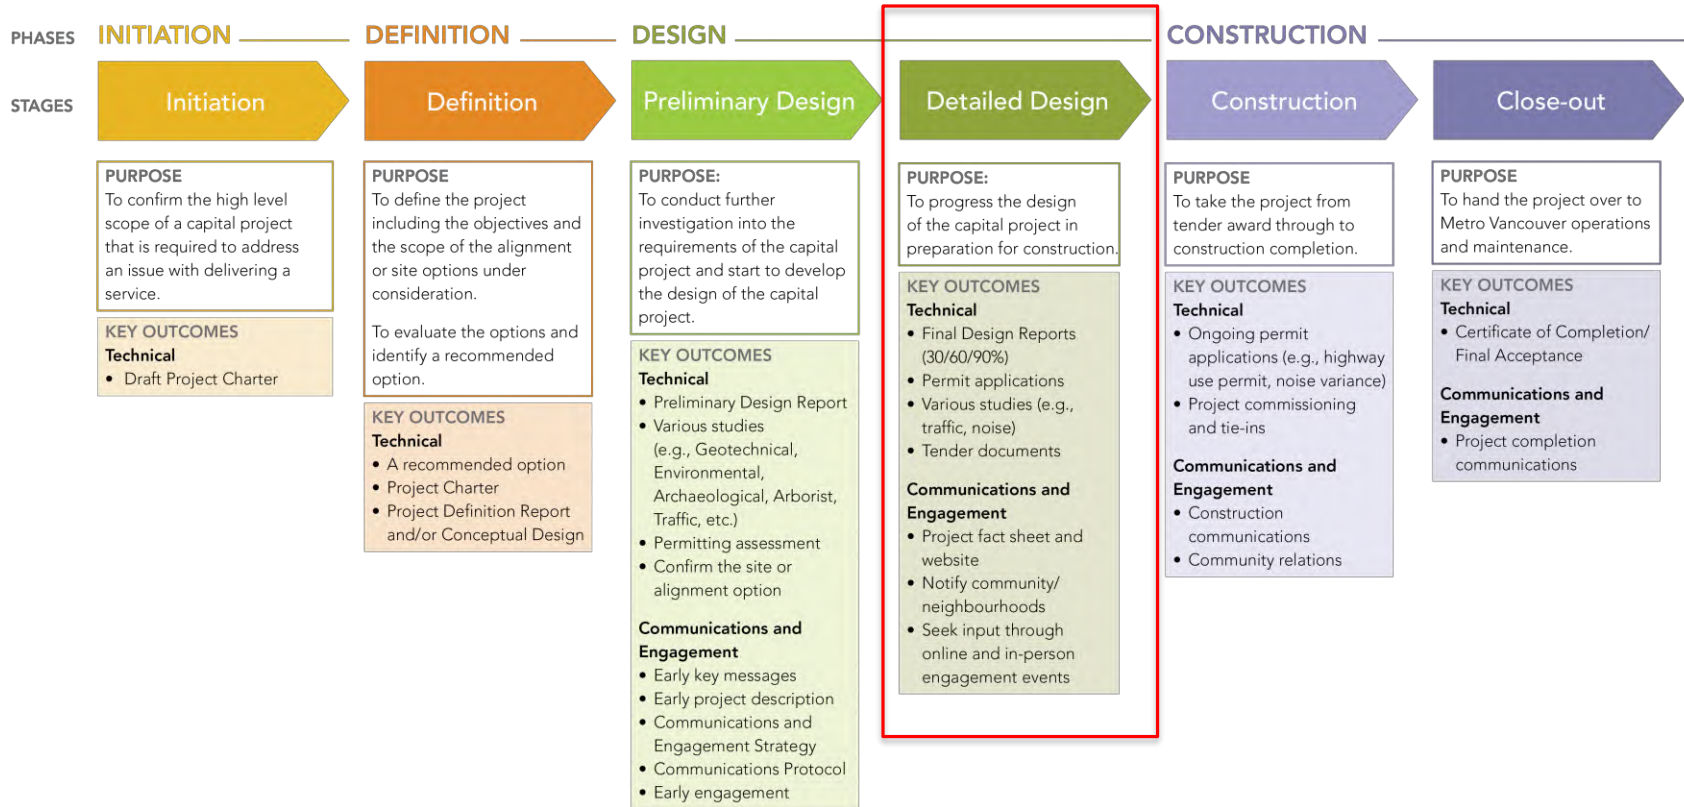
PHASES INITIATION DEFINITION DESIGN CONSTRUCTION

STAGES Initiation Definition Preliminary Design Detailed Design Construction Close-out

PURPOSE
To confirm the high level scope of a capital project that is required to address an issue with delivering a service.

KEY OUTCOMES
Technical
• Draft Project Charter

PURPOSE
To define the project including the objectives and the scope of the alignment or site options under consideration.

To evaluate the options and identify a recommended option.

KEY OUTCOMES
Technical
• A recommended option
• Project Charter
• Project Definition Report and/or Conceptual Design

PURPOSE:
To conduct further investigation into the requirements of the capital project and start to develop the design of the capital project.

KEY OUTCOMES
Technical
• Preliminary Design Report
• Various studies (e.g., Geotechnical, Environmental, Archaeological, Arborist, Traffic, etc.)
• Permitting assessment
• Confirm the site or alignment option

Communications and Engagement
• Early key messages
• Early project description
• Communications and Engagement Strategy
• Communications Protocol
• Early engagement

PURPOSE:
To progress the design of the capital project in preparation for construction.

KEY OUTCOMES
Technical
• Final Design Reports (30/60/90%)
• Permit applications
• Various studies (e.g., traffic, noise)
• Tender documents

Communications and Engagement
• Project fact sheet and website
• Notify community/ neighbourhoods
• Seek input through online and in-person engagement events

PURPOSE
To take the project from tender award through to construction completion.

KEY OUTCOMES
Technical
• Ongoing permit applications (e.g., highway use permit, noise variance)
• Project commissioning and tie-ins

Communications and Engagement
• Construction communications
• Community relations

PURPOSE
To hand the project over to Metro Vancouver operations and maintenance.

KEY OUTCOMES
Technical
• Certificate of Completion/ Final Acceptance

Communications and Engagement
• Project completion communications